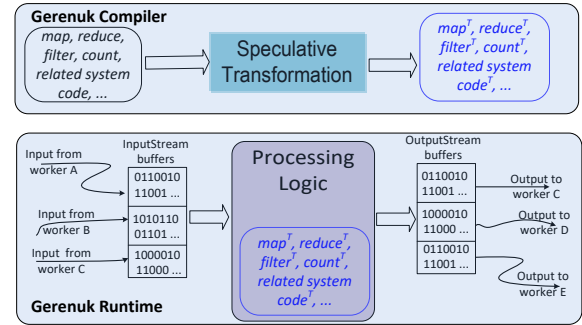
Gerenuk Compiler

map, reduce, filter, count, related system code, ...

Speculative Transformation

$map^T$, $reduce^T$, $filter^T$, $count^T$, related system $code^T$, ...

Input from worker A

Input from worker B

Input from worker C

InputStream buffers

| 0110010 11001 ... |
|---|
| 1010110 01101 ... |
| 1000010 11000 ... |

Processing Logic

$map^T$, $reduce^T$, $filter^T$, $count^T$, related system $code^T$, ...

OutputStream buffers

| 0110010 11001 ... |
|---|
| 1000010 11000 ... |
| 0110010 11001 ... |

Output to worker C

Output to worker D

Output to worker E

Gerenuk Runtime